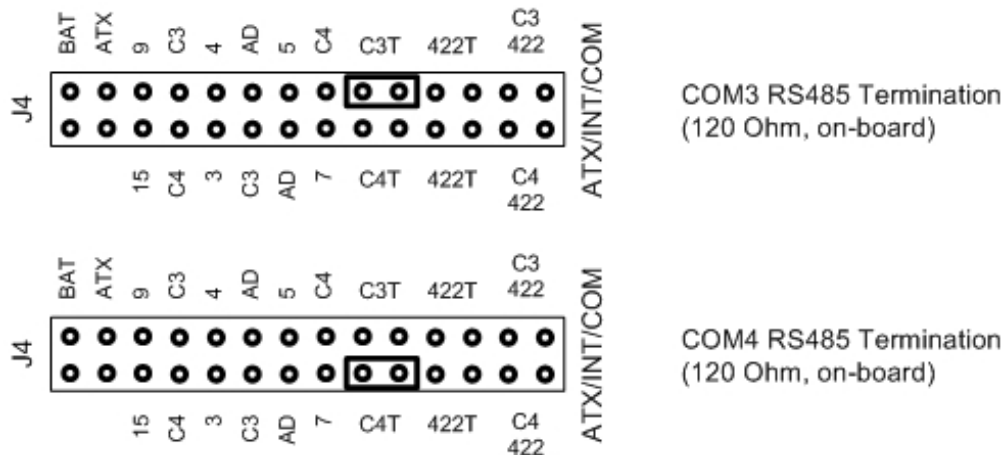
BAT ATX 9 C3 4 AD 5 C4 C3T 422T C3 422

J4

15 C4 3 C3 AD 7 C4T 422T C4 422

ATX/INT/COM

COM3 RS485 Termination (120 Ohm, on-board)

BAT ATX 9 C3 4 AD 5 C4 C3T 422T C3 422

J4

15 C4 3 C3 AD 7 C4T 422T C4 422

ATX/INT/COM

COM4 RS485 Termination (120 Ohm, on-board)